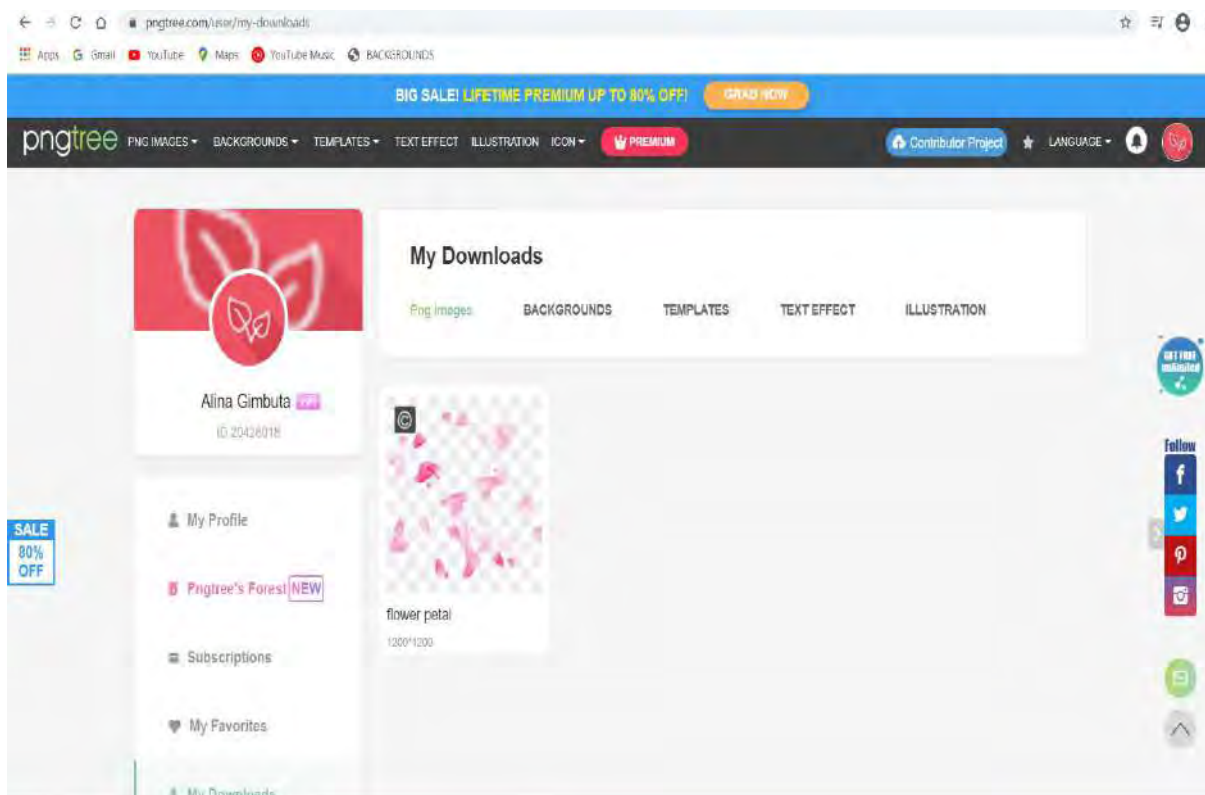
pngtree.com/user/my-downloads

Apps Gmail YouTube Maps YouTube Music BACKGROUNDS

BIG SALE! LIFETIME PREMIUM UP TO 80% OFF! GRAB NOW

pngtree PNG IMAGES BACKGROUNDS TEMPLATES TEXT EFFECT ILLUSTRATION ICON PREMIUM

Contributor Project LANGUAGE

Alina Gimbuta VIP
ID 20426018

My Downloads

Png images BACKGROUNDS TEMPLATES TEXT EFFECT ILLUSTRATION

flower petal
1200*1200

My Profile

Pngtree's Forest NEW

Subscriptions

My Favorites

My Downloads

SALE 80% OFF

GET FREE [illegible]

Follow